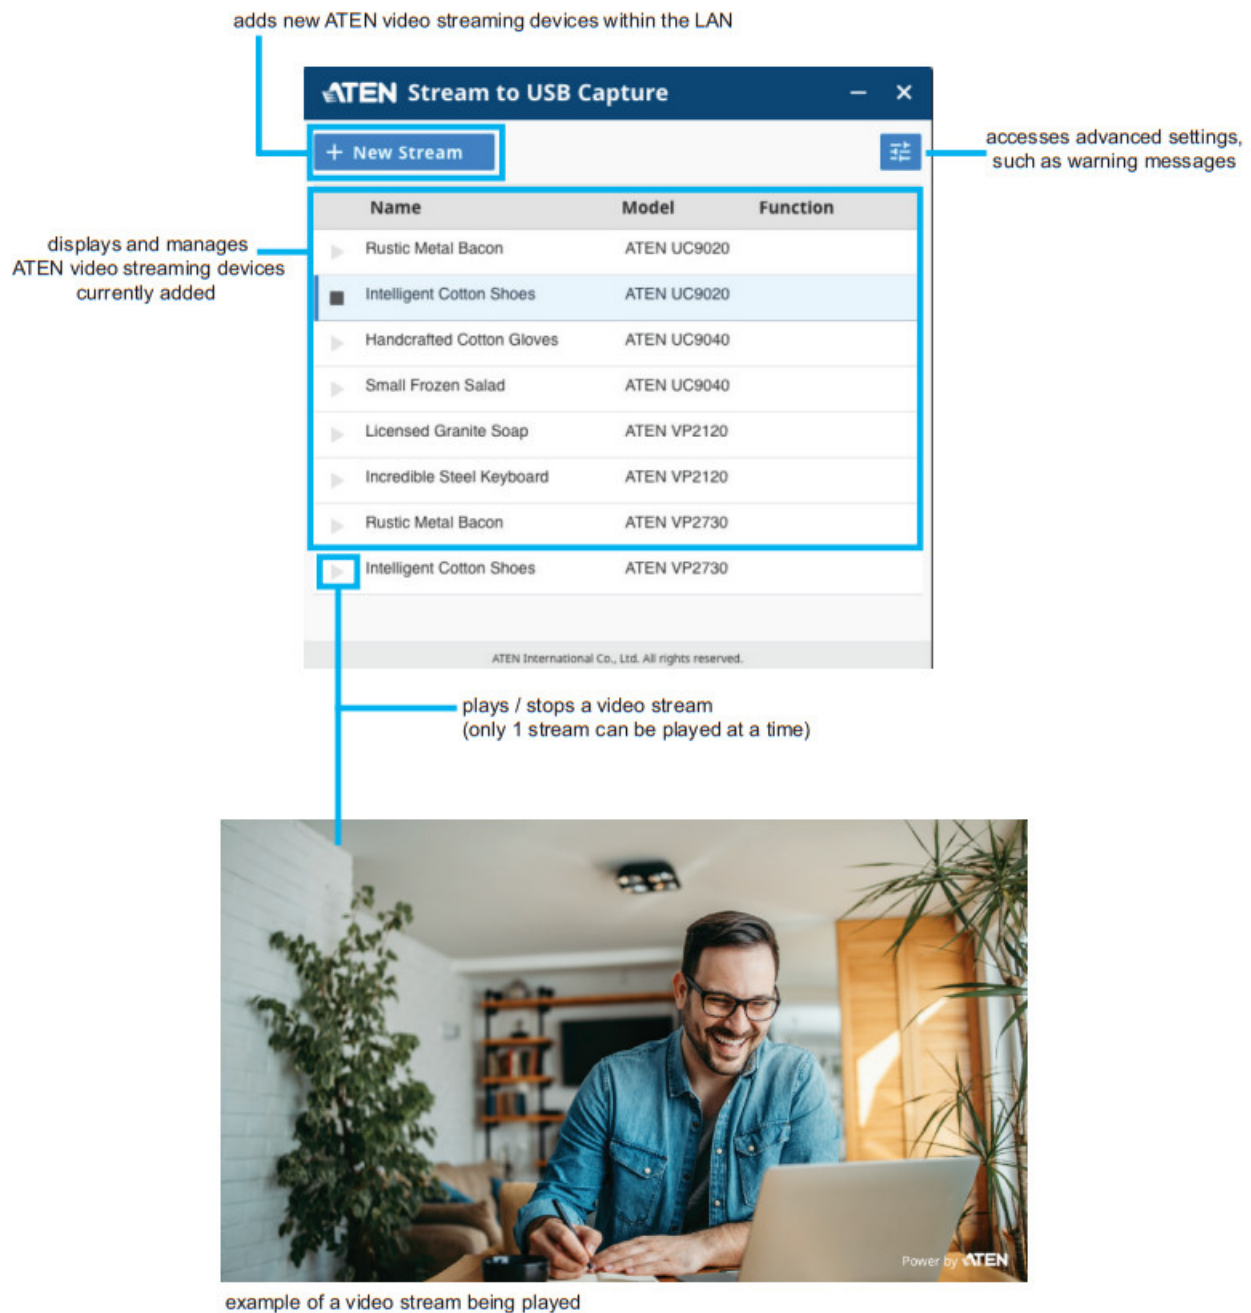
adds new ATEN video streaming devices within the LAN

ATEN Stream to USB Capture

+ New Stream

accesses advanced settings, such as warning messages

displays and manages ATEN video streaming devices currently added

| Name | Model | Function |
|---|---|---|
| Rustic Metal Bacon | ATEN UC9020 | |
| Intelligent Cotton Shoes | ATEN UC9020 | |
| Handcrafted Cotton Gloves | ATEN UC9040 | |
| Small Frozen Salad | ATEN UC9040 | |
| Licensed Granite Soap | ATEN VP2120 | |
| Incredible Steel Keyboard | ATEN VP2120 | |
| Rustic Metal Bacon | ATEN VP2730 | |
| Intelligent Cotton Shoes | ATEN VP2730 | |

ATEN International Co., Ltd. All rights reserved.

plays / stops a video stream (only 1 stream can be played at a time)

Power by ATEN

example of a video stream being played